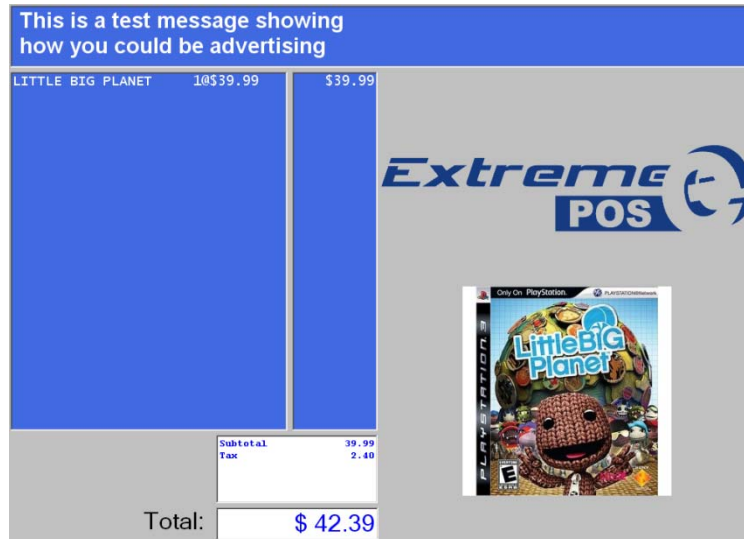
This is a test message showing how you could be advertising

| LITTLE BIG PLANET | 1@$39.99 | $39.99 |
|---|---|---|

Extreme POS

Only On PlayStation
PLAYSTATION Network
LittleBIGPlanet
PLAYSTATION 3
E

| Subtotal | 39.99 |
|---|---|
| Tax | 2.40 |

Total: $ 42.39